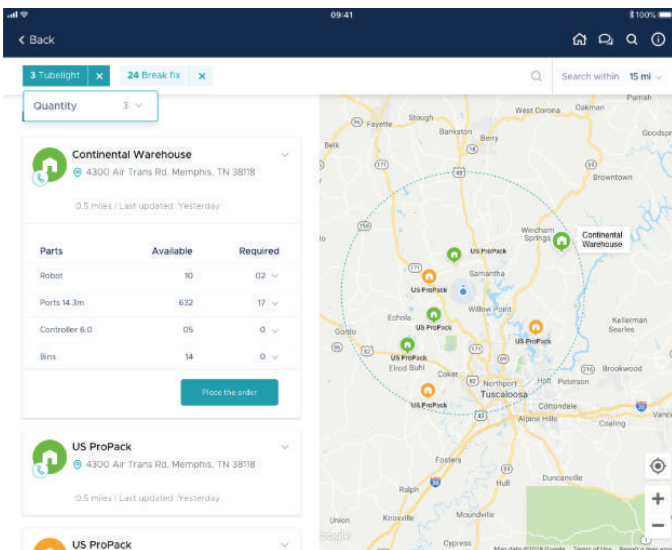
09:41
100%
Back
3 Tubelight
24 Break fix
Search within 15 mi
Quantity 3
Continental Warehouse
4300 Air Trans Rd. Memphis, TN 38118
0.5 miles | Last updated: Yesterday

| Parts | Available | Required |
|---|---|---|
| Robot | 10 | 02 |
| Ports 14.3m | 632 | 17 |
| Controller 6.0 | 05 | 0 |
| Bins | 14 | 0 |

Place the order
US ProPack
4300 Air Trans Rd. Memphis, TN 38118
0.5 miles | Last updated: Yesterday
US ProPack
Parrish
West Corona
Oakman
Fayette
Bankston
Berry
Goodsprings
Belk
Browntown
Wincham Springs
Continental Warehouse
US ProPack
Samantha
US ProPack
Willow Point
Echola
US ProPack
US ProPack
Kellerman
Searles
Gordo
US ProPack
Elrod
Buhl
Coker
Northport
Holt
Peterson
Brookwood
US ProPack
Tuscaloosa
Cottondale
Alpine Hills
Coaling
Fosters
Ralph
Duncanville
Hull
Union
Knoxville
Moundville
Cypress
Google
Map data ©2018 Google
Terms of Use
Report a map error